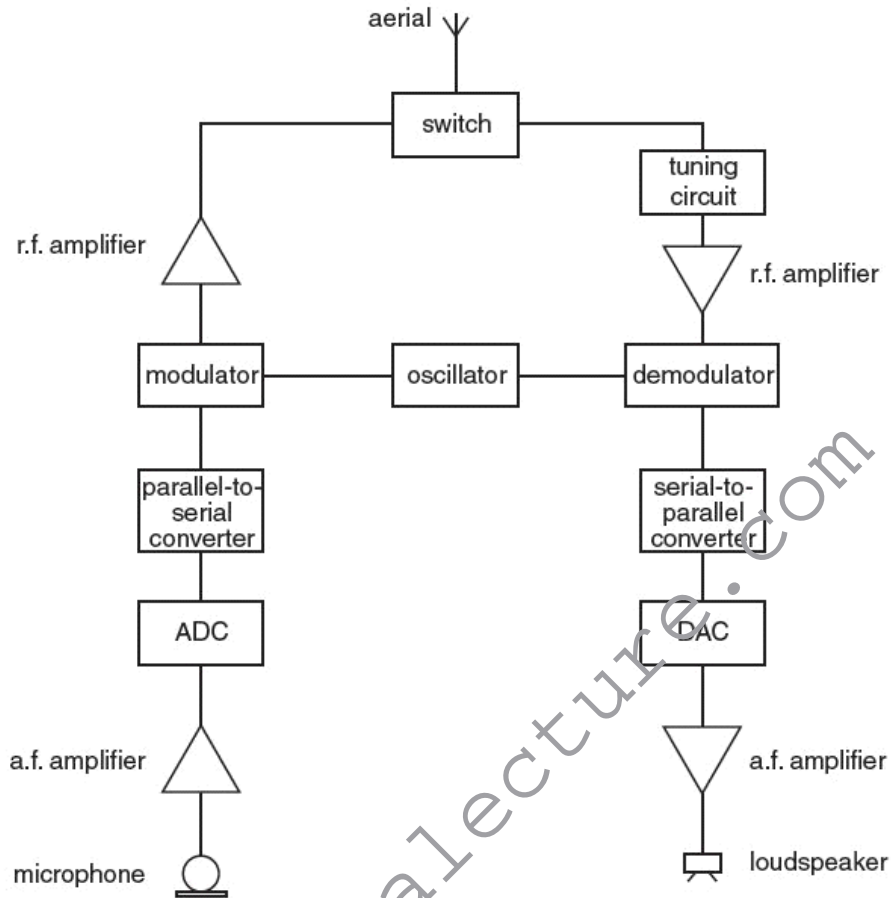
aerial

switch

tuning circuit

r.f. amplifier

r.f. amplifier

modulator

oscillator

demodulator

parallel-to-serial converter

serial-to-parallel converter

ADC

DAC

a.f. amplifier

a.f. amplifier

microphone

loudspeaker

alecture.com